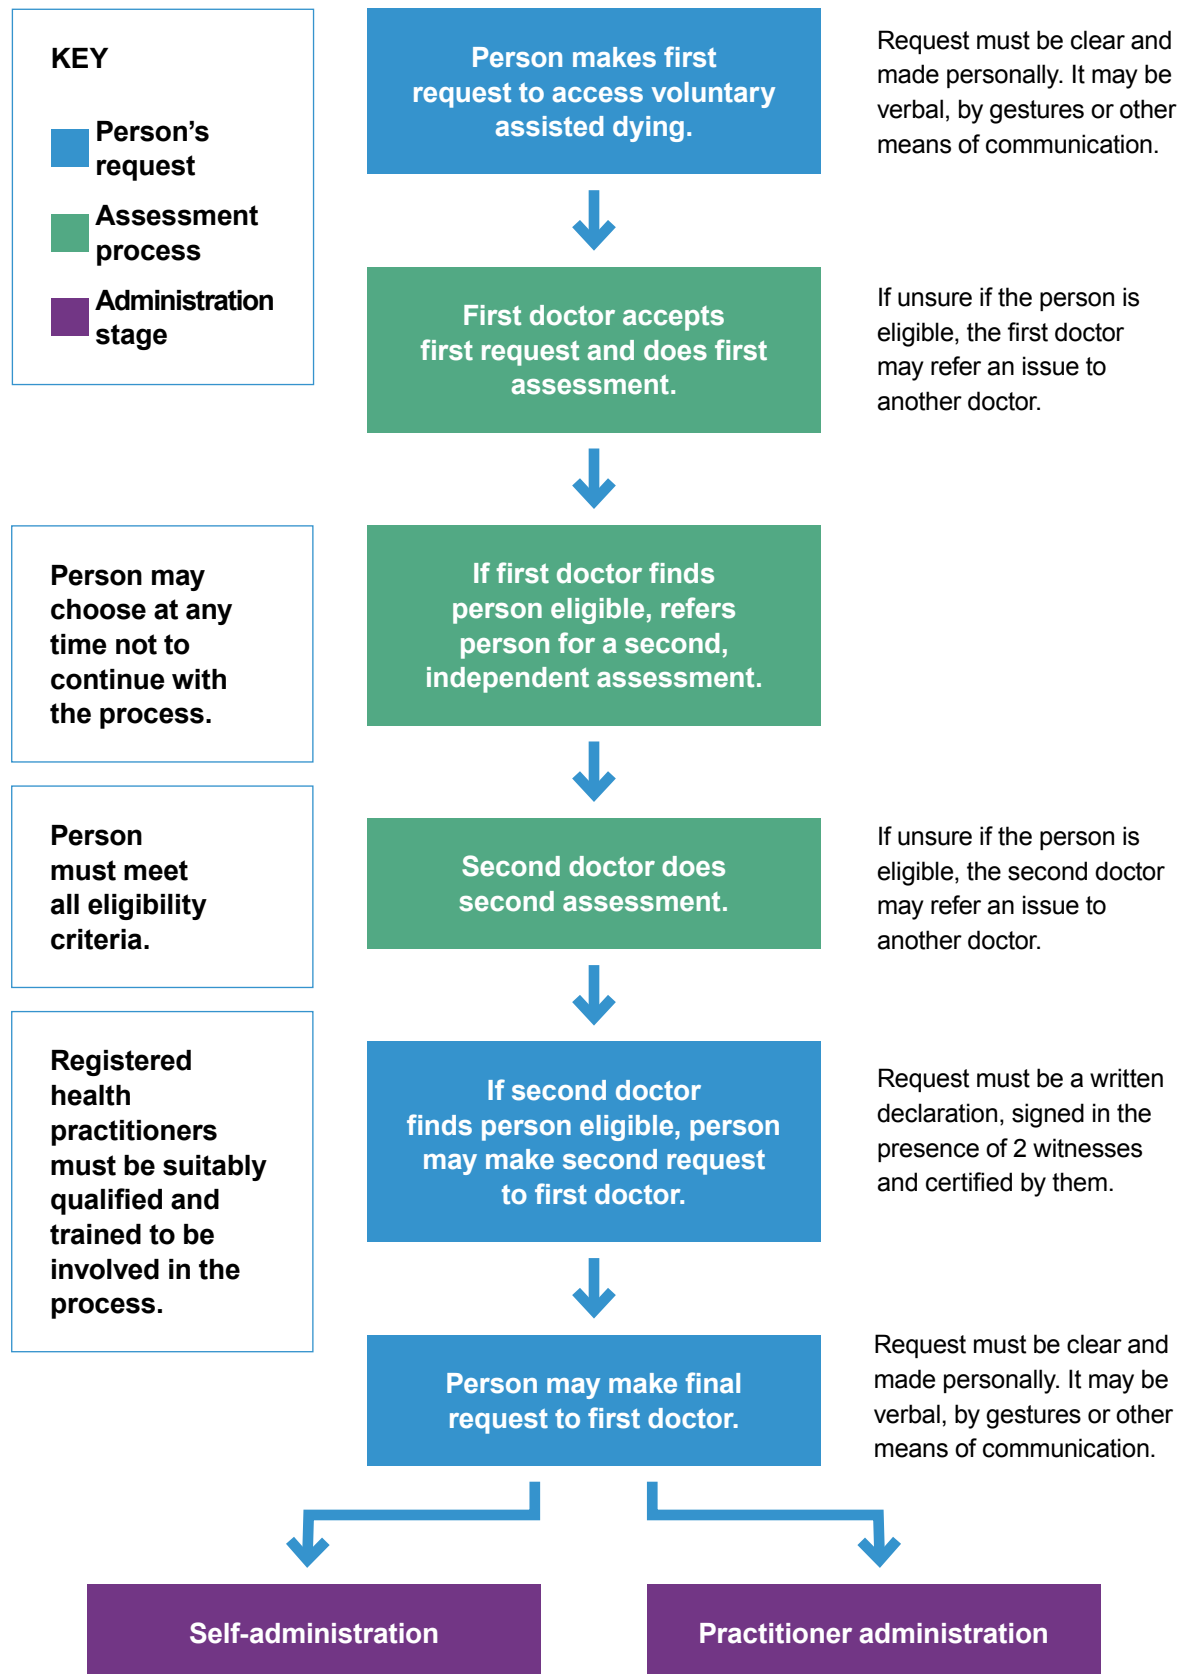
KEY

Person's request

Assessment process

Administration stage

Person makes first request to access voluntary assisted dying.

Request must be clear and made personally. It may be verbal, by gestures or other means of communication.

First doctor accepts first request and does first assessment.

If unsure if the person is eligible, the first doctor may refer an issue to another doctor.

Person may choose at any time not to continue with the process.

If first doctor finds person eligible, refers person for a second, independent assessment.

Person must meet all eligibility criteria.

Second doctor does second assessment.

If unsure if the person is eligible, the second doctor may refer an issue to another doctor.

Registered health practitioners must be suitably qualified and trained to be involved in the process.

If second doctor finds person eligible, person may make second request to first doctor.

Request must be a written declaration, signed in the presence of 2 witnesses and certified by them.

Person may make final request to first doctor.

Request must be clear and made personally. It may be verbal, by gestures or other means of communication.

Self-administration

Practitioner administration